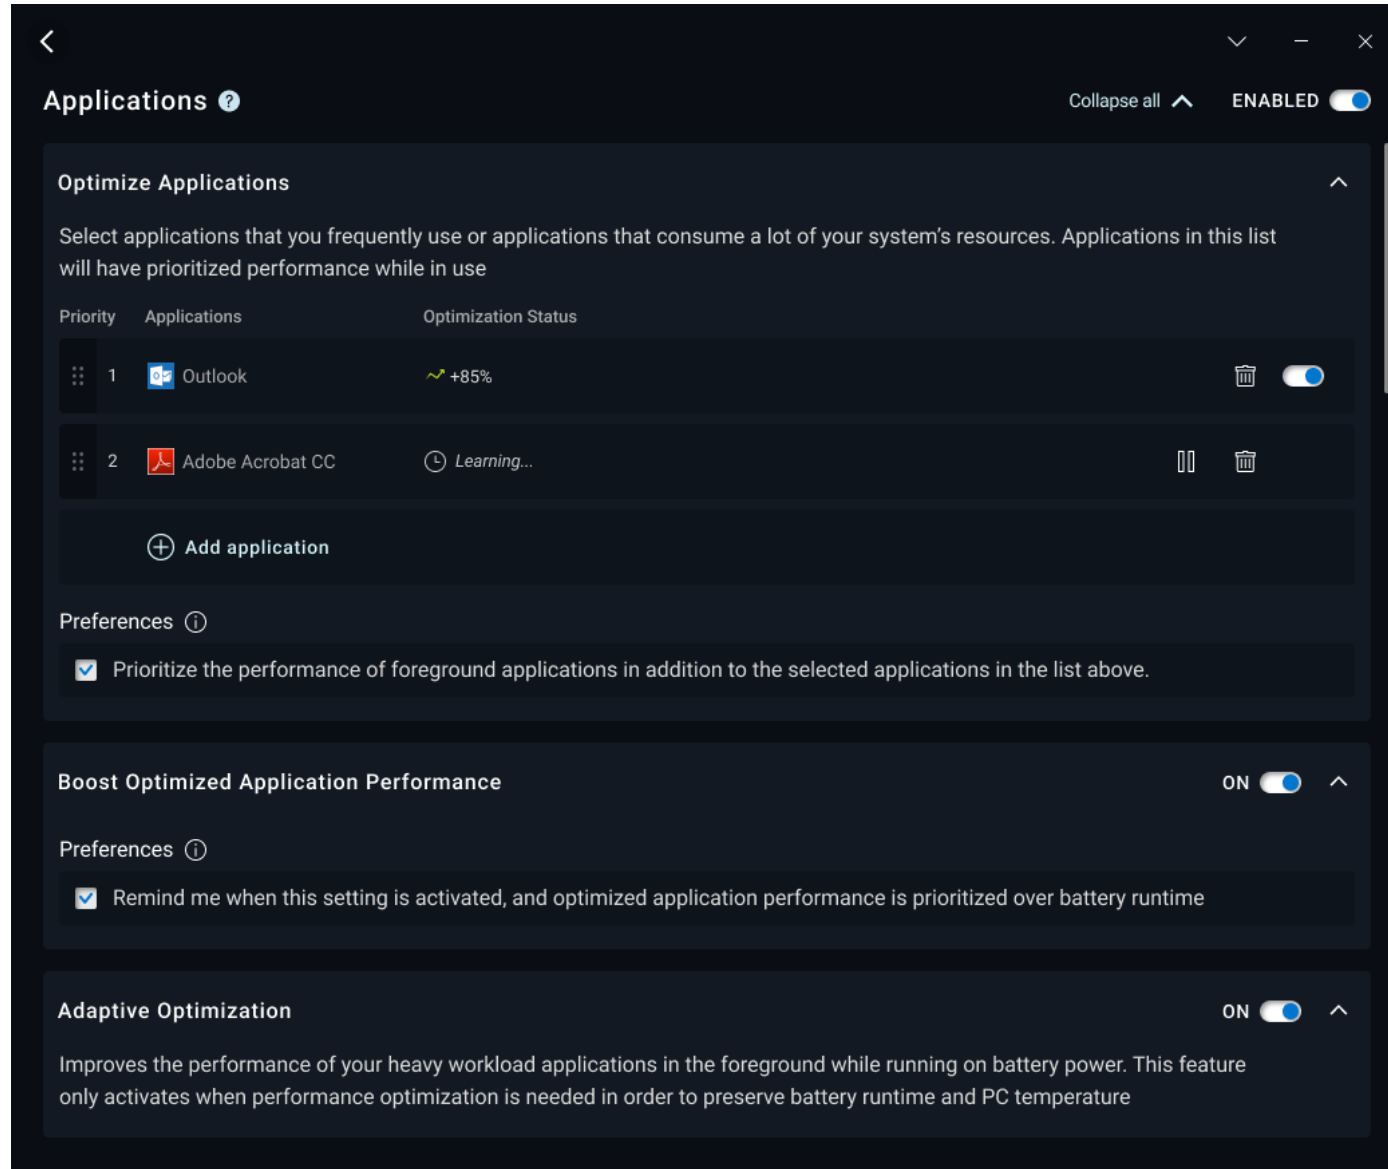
Applications

Collapse all ENABLED

Optimize Applications

Select applications that you frequently use or applications that consume a lot of your system's resources. Applications in this list will have prioritized performance while in use

| Priority | Applications | Optimization Status |
|---|---|---|
| 1 | Outlook | +85% |
| 2 | Adobe Acrobat CC | Learning... |

Add application

Preferences

Prioritize the performance of foreground applications in addition to the selected applications in the list above.

Boost Optimized Application Performance

ON

Preferences

Remind me when this setting is activated, and optimized application performance is prioritized over battery runtime

Adaptive Optimization

ON

Improves the performance of your heavy workload applications in the foreground while running on battery power. This feature only activates when performance optimization is needed in order to preserve battery runtime and PC temperature